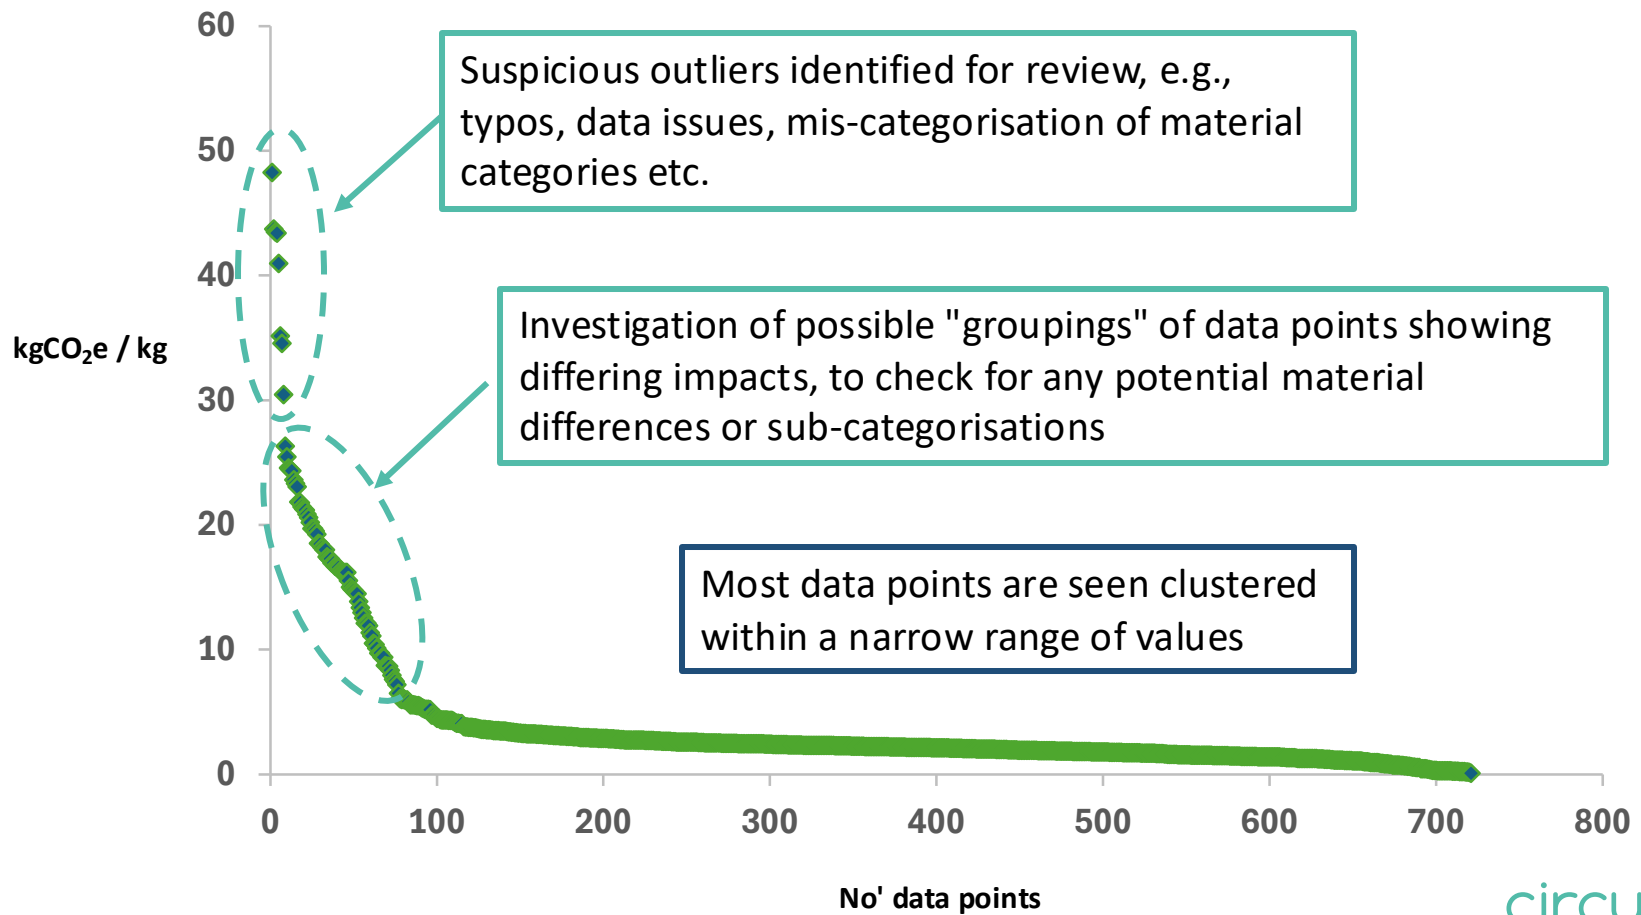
60
50
40
30
20
10
0

kg$CO_2$e / kg

Suspicious outliers identified for review, e.g., typos, data issues, mis-categorisation of material categories etc.

Investigation of possible "groupings" of data points showing differing impacts, to check for any potential material differences or sub-categorisations

Most data points are seen clustered within a narrow range of values

0 100 200 300 400 500 600 700 800

No' data points

circu